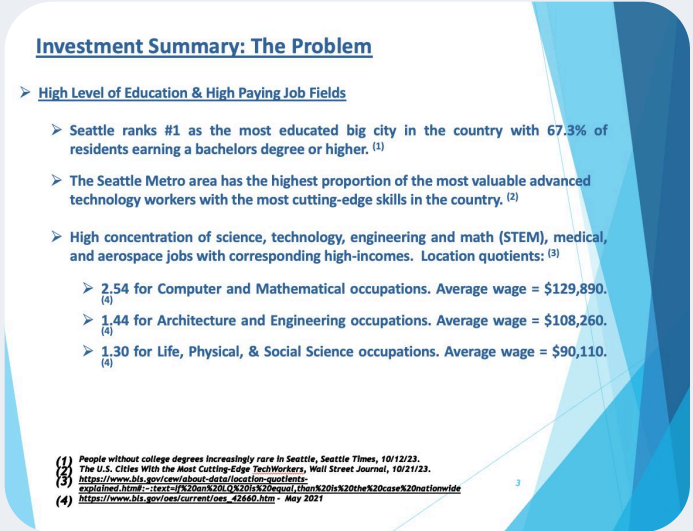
Investment Summary: The Problem

High Level of Education & High Paying Job Fields

Seattle ranks #1 as the most educated big city in the country with 67.3% of residents earning a bachelors degree or higher. $^{(1)}$

The Seattle Metro area has the highest proportion of the most valuable advanced technology workers with the most cutting-edge skills in the country. $^{(2)}$

High concentration of science, technology, engineering and math (STEM), medical, and aerospace jobs with corresponding high-incomes. Location quotients: $^{(3)}$

2.54 for Computer and Mathematical occupations. Average wage = \$129,890. $_{(4)}$

1.44 for Architecture and Engineering occupations. Average wage = \$108,260. $_{(4)}$

1.30 for Life, Physical, & Social Science occupations. Average wage = \$90,110. $_{(4)}$

(1) People without college degrees increasingly rare in Seattle, Seattle Times, 10/12/23.
(2) The U.S. Cities With the Most Cutting-Edge TechWorkers, Wall Street Journal, 10/21/23.
(3) https://www.bls.gov/cew/about-data/location-quotients-explained.htm#:~:text=If%20an%20LQ%20is%20equal,than%20is%20the%20case%20nationwide
(4) https://www.bls.gov/oes/current/oes_42660.htm - May 2021

3